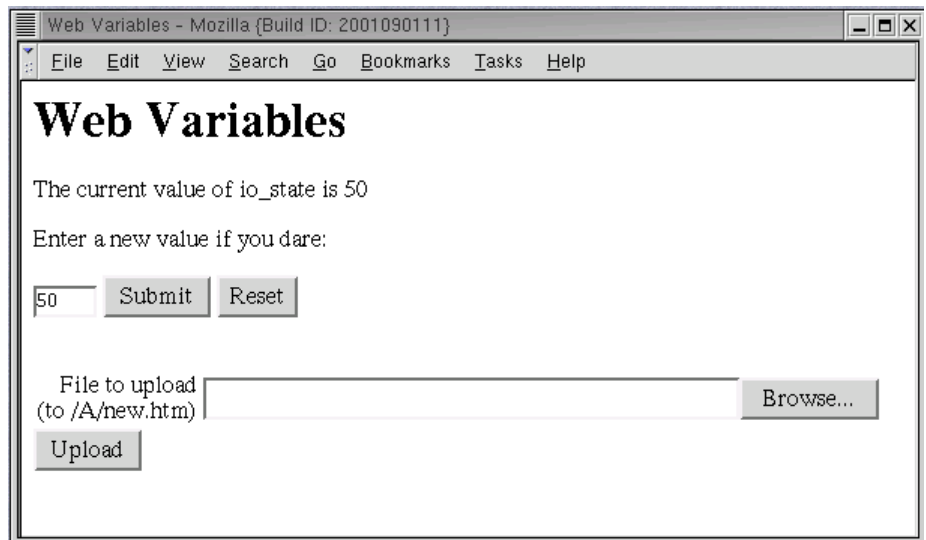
Web Variables - Mozilla {Build ID: 2001090111}

File Edit View Search Go Bookmarks Tasks Help

# Web Variables

The current value of io_state is 50

Enter a new value if you dare:

50 Submit Reset

File to upload (to /A/new.htm) Browse...

Upload